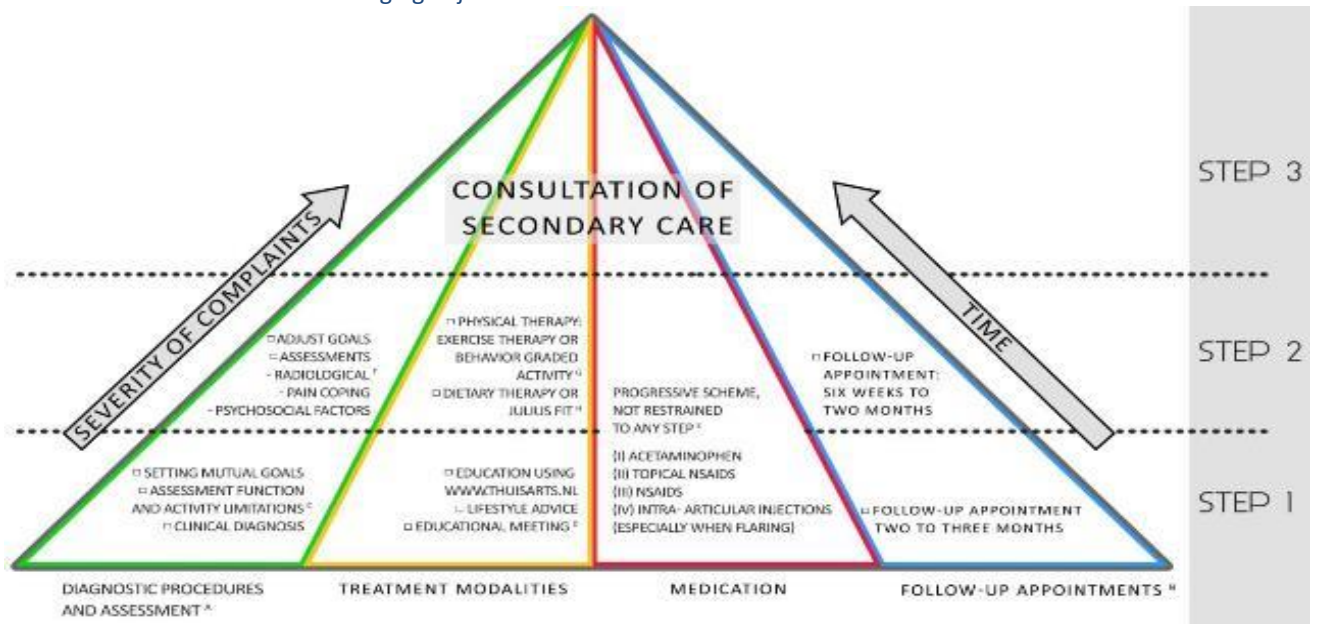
CONSULTATION OF SECONDARY CARE

STEP 3

SEVERITY OF COMPLAINTS

TIME

STEP 2

□ ADJUST GOALS
□ ASSESSMENTS
- RADIOLOGICAL ᶠ
- PAIN COPING
- PSYCHOSOCIAL FACTORS

□ PHYSICAL THERAPY: EXERCISE THERAPY OR BEHAVIOR GRADED ACTIVITY ᴳ
□ DIETARY THERAPY OR JULIUS FIT ᴴ

PROGRESSIVE SCHEME, NOT RESTRAINED TO ANY STEP ᴵ

□ FOLLOW-UP APPOINTMENT: SIX WEEKS TO TWO MONTHS

STEP 1

□ SETTING MUTUAL GOALS
□ ASSESSMENT FUNCTION AND ACTIVITY LIMITATIONS ᶜ
□ CLINICAL DIAGNOSIS

□ EDUCATION USING WWW.THUISARTS.NL
□ LIFESTYLE ADVICE
□ EDUCATIONAL MEETING ᴱ

(I) ACETAMINOPHEN
(II) TOPICAL NSAIDS
(III) NSAIDS
(IV) INTRA- ARTICULAR INJECTIONS (ESPECIALLY WHEN FLARING)

□ FOLLOW-UP APPOINTMENT TWO TO THREE MONTHS

DIAGNOSTIC PROCEDURES AND ASSESSMENT ᴬ

TREATMENT MODALITIES

MEDICATION

FOLLOW-UP APPOINTMENTS ᴮ